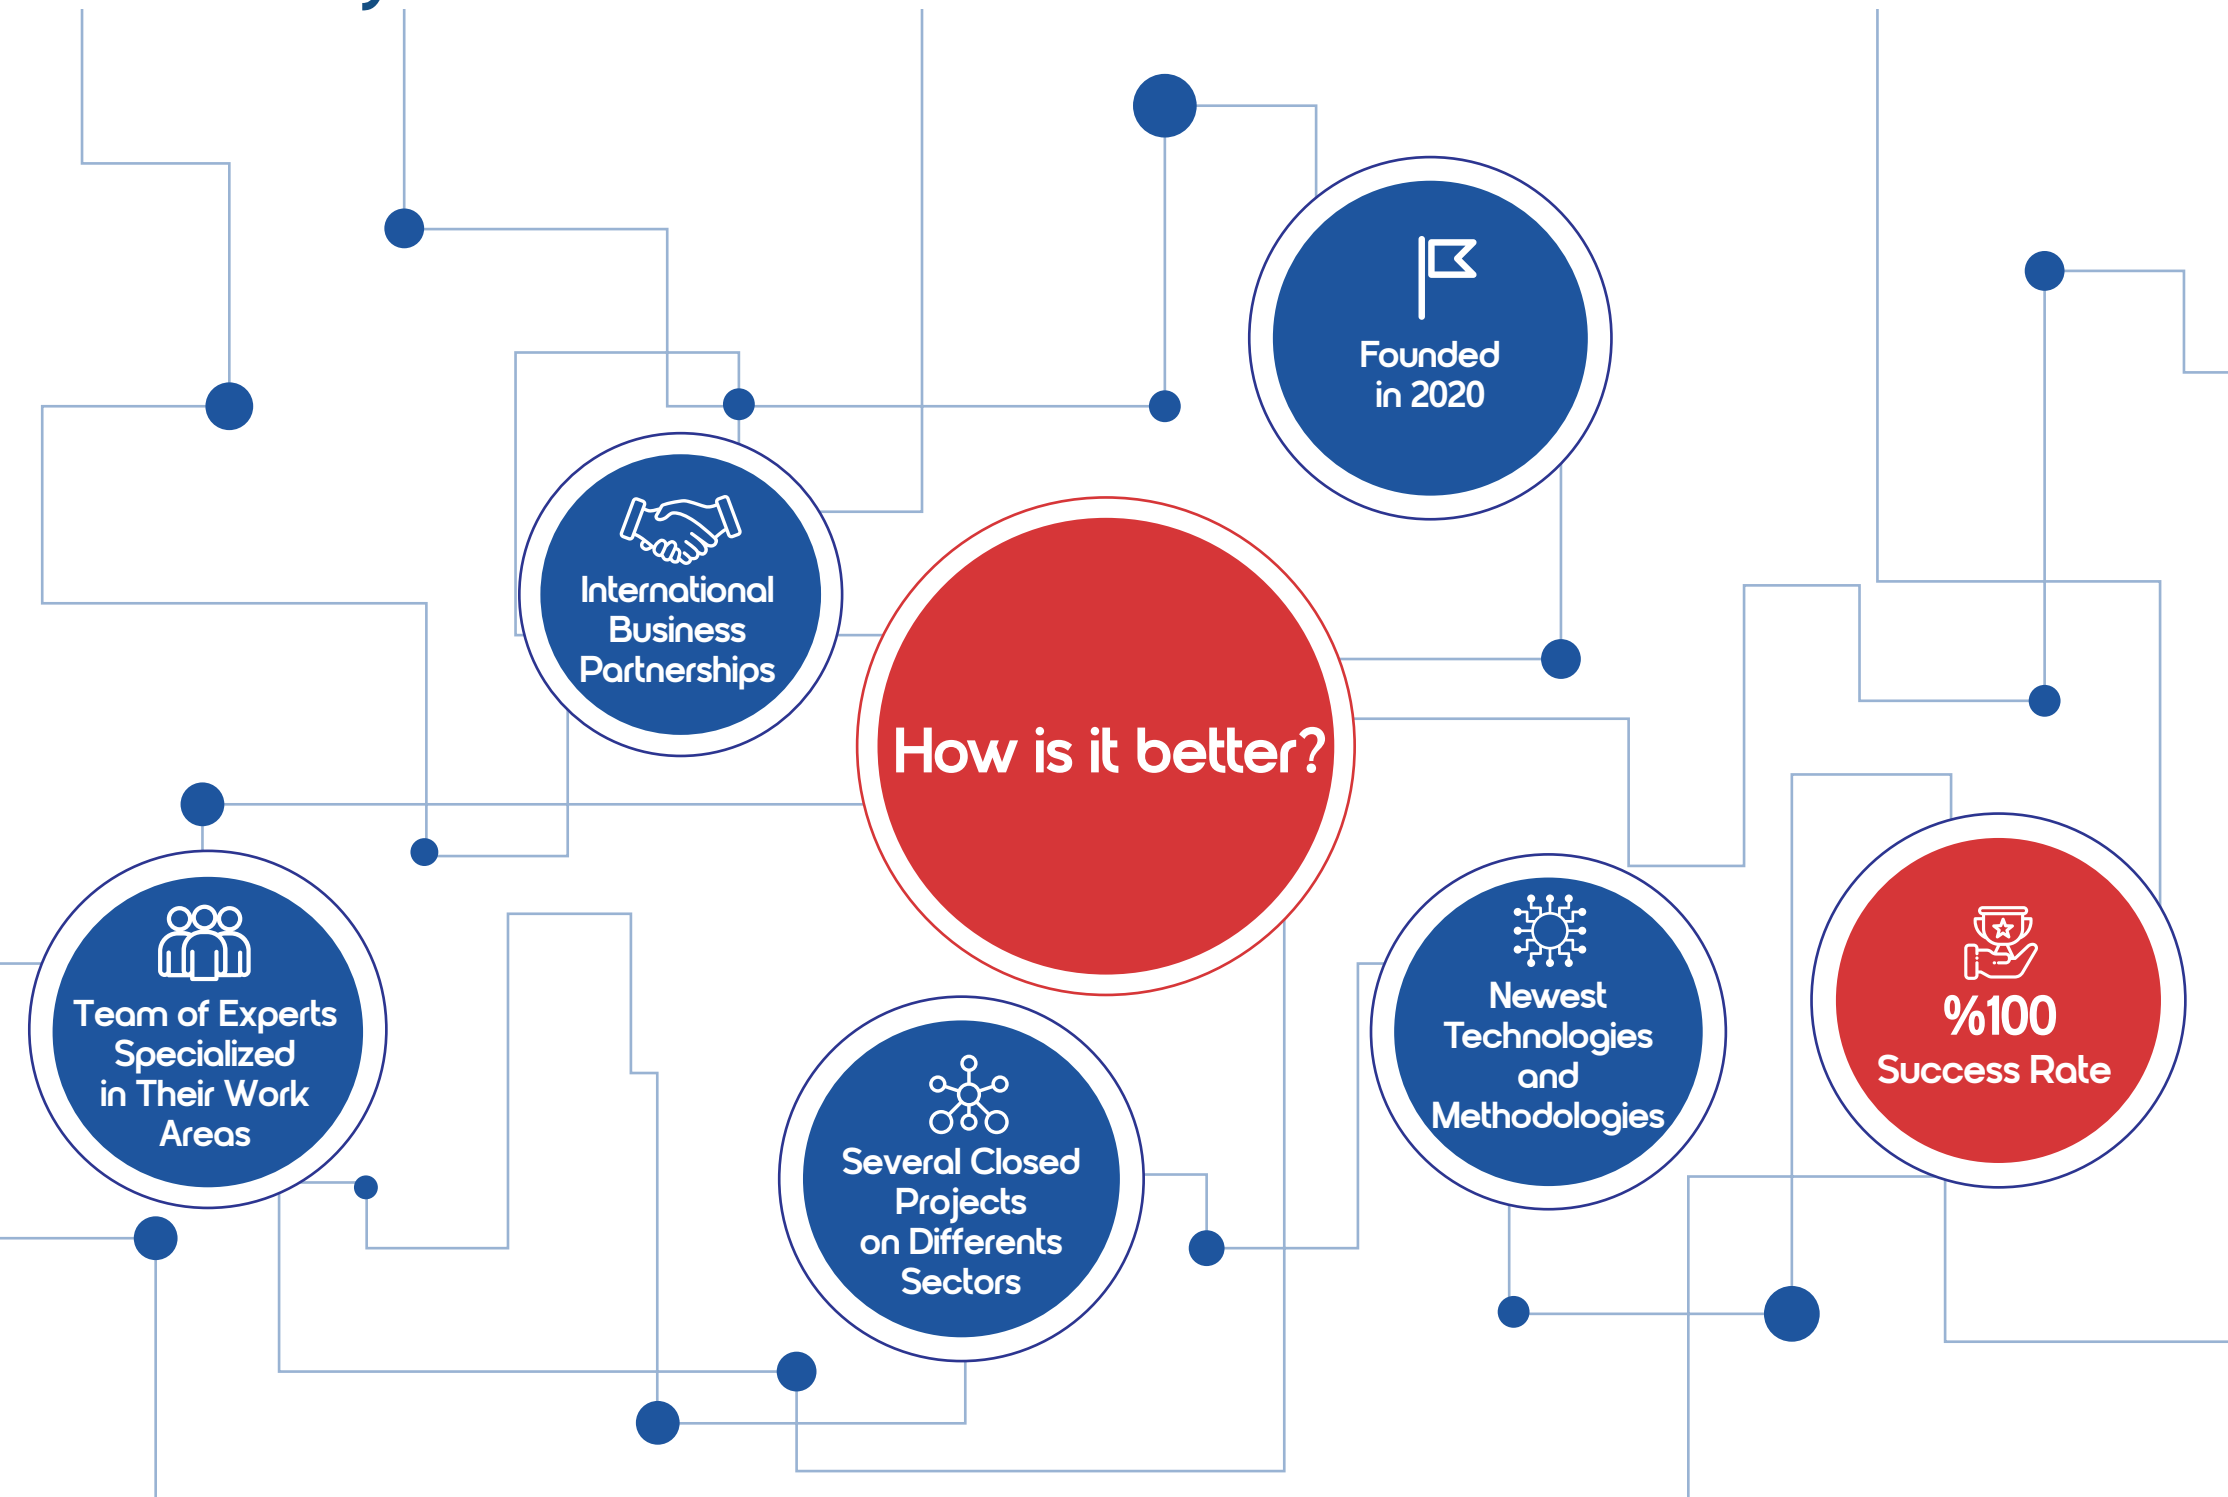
Founded in 2020

International Business Partnerships

How is it better?

Team of Experts Specialized in Their Work Areas

Several Closed Projects on Differents Sectors

Newest Technologies and Methodologies

%100 Success Rate